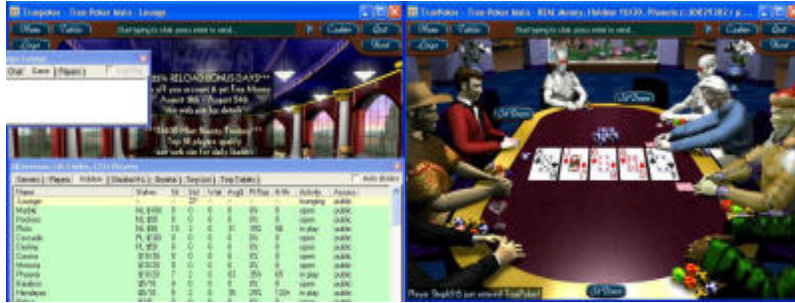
Tradepoker - Free Poker Main - Lounge

Menu | Tables | Start typing to chat, press enter to send... | Cashier | Quit

Logout | Next

Chat | Game | Players

25% RELOAD BONUS DAYS!!

August 9th - August 14th

**$400 Hot Bounty Freeroll**

Top 10 players qualify

Games | Players | Holdem | Stud | Omaha | Tourney | Tiny Tables | Auto divider

| Name | Stakes | Sit | Wait | Avg$ | Fl/Flop | H/Hr | Activity | Access |
|---|---|---|---|---|---|---|---|---|
| Lounge | - | - | 27 | - | - | - | lounging | public |
| Marble | NL $100 | 0 | 0 | 0 | 0% | 0 | open | public |
| Pacifico | NL $50 | 0 | 0 | 0 | 0% | 0 | open | public |
| Pluto | NL $50 | 10 | 3 | 0 | 81 | 39% | in play | public |
| Cascade | PL $100 | 0 | 0 | 0 | 0% | 0 | open | public |
| Destiny | PL $50 | 0 | 0 | 0 | 0% | 0 | open | public |
| Crevice | $10/20 | 0 | 0 | 0 | 0% | 0 | open | public |
| Mirasol | $10/20 | 0 | 0 | 0 | 0% | 0 | open | public |
| Phoenix | $10/20 | 7 | 2 | 0 | 63 | 35% | in play | public |
| Rainbow | $5/10 | 0 | 0 | 0 | 0% | 0 | open | public |
| Himalayas | $5/10 | 0 | 0 | 0 | 0% | 0 | open | public |

TruePoker - Free Poker Main - REAL Money, Holdem 10/20, Phoenix

Menu | Tables | Start typing to chat, press enter to send... | Cashier | Quit

Logout | Next

Sit Down

Sit Down

Sit Down

Player Steph5 just won off TruePoker!